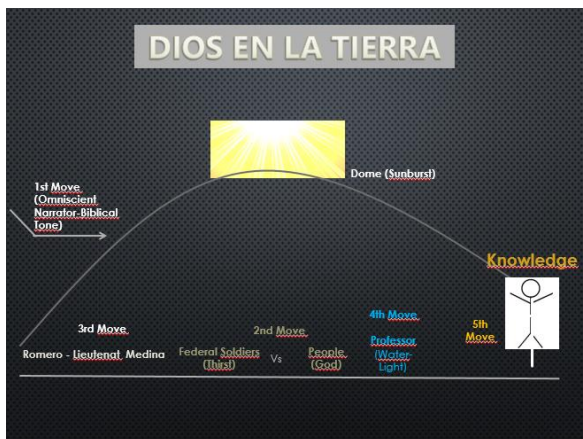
DIOS EN LA TIERRA

Dome (Sunburst)

1st Move (Omniscient Narrator-Biblical Tone)

Knowledge

3rd Move

2nd Move

4th Move

5th Move

Romero - Lieutenat Medina

Federal Soldiers (Thirst)

Vs

People (God)

Professor (Water-Light)